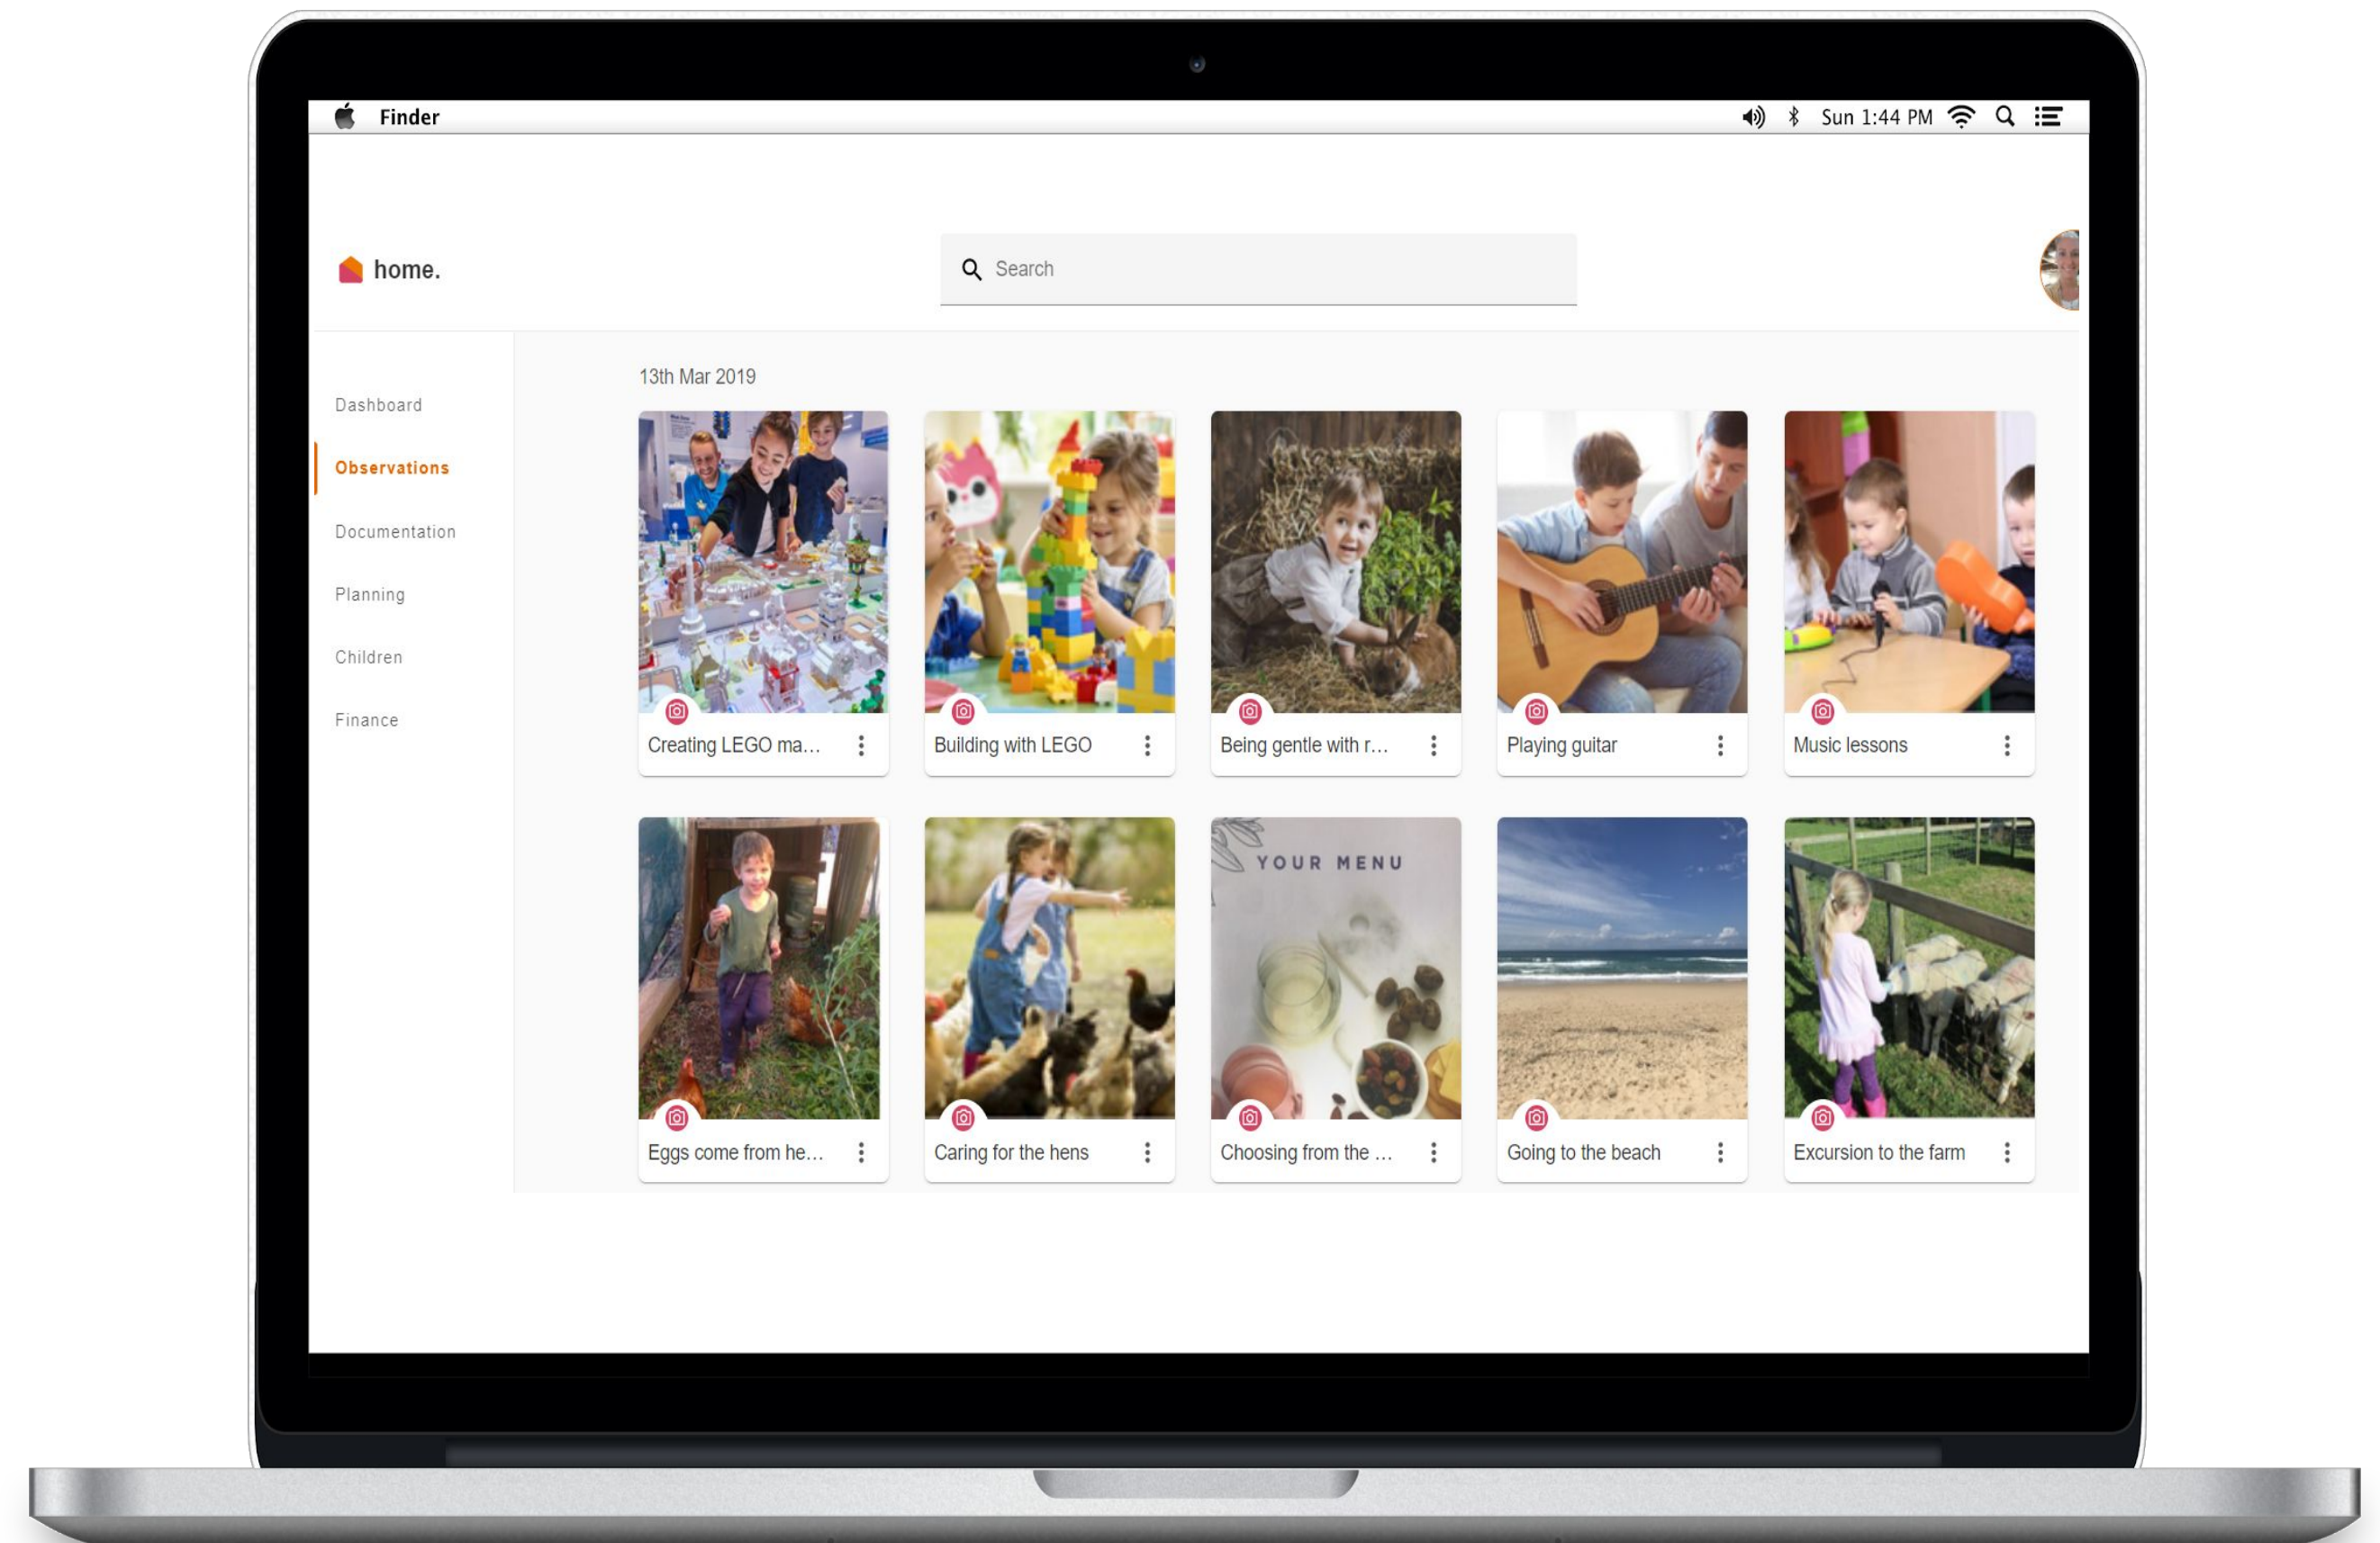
Finder

Sun 1:44 PM

home.

Search

Dashboard

Observations

Documentation

Planning

Children

Finance

13th Mar 2019

Creating LEGO ma...

Building with LEGO

Being gentle with r...

Playing guitar

Music lessons

Eggs come from he...

Caring for the hens

YOUR MENU

Choosing from the ...

Going to the beach

Excursion to the farm